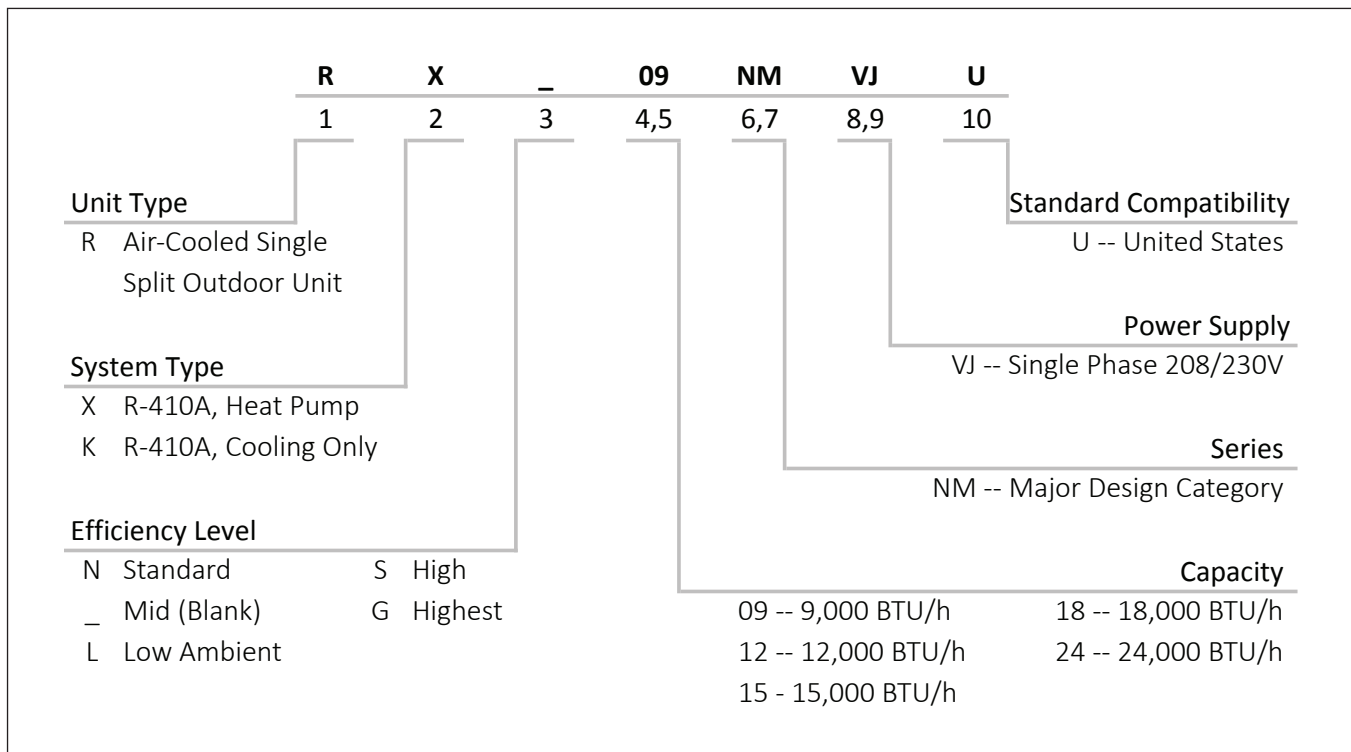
| R | X | _ | 09 | NM | VJ | U |
|---|---|---|---|---|---|---|
| 1 | 2 | 3 | 4,5 | 6,7 | 8,9 | 10 |

Unit Type
R Air-Cooled Single Split Outdoor Unit

System Type
X R-410A, Heat Pump
K R-410A, Cooling Only

Efficiency Level
N Standard
_ Mid (Blank)
L Low Ambient
S High
G Highest

Standard Compatibility
U -- United States

Power Supply
VJ -- Single Phase 208/230V

Series
NM -- Major Design Category

Capacity
09 -- 9,000 BTU/h
12 -- 12,000 BTU/h
15 - 15,000 BTU/h
18 -- 18,000 BTU/h
24 -- 24,000 BTU/h